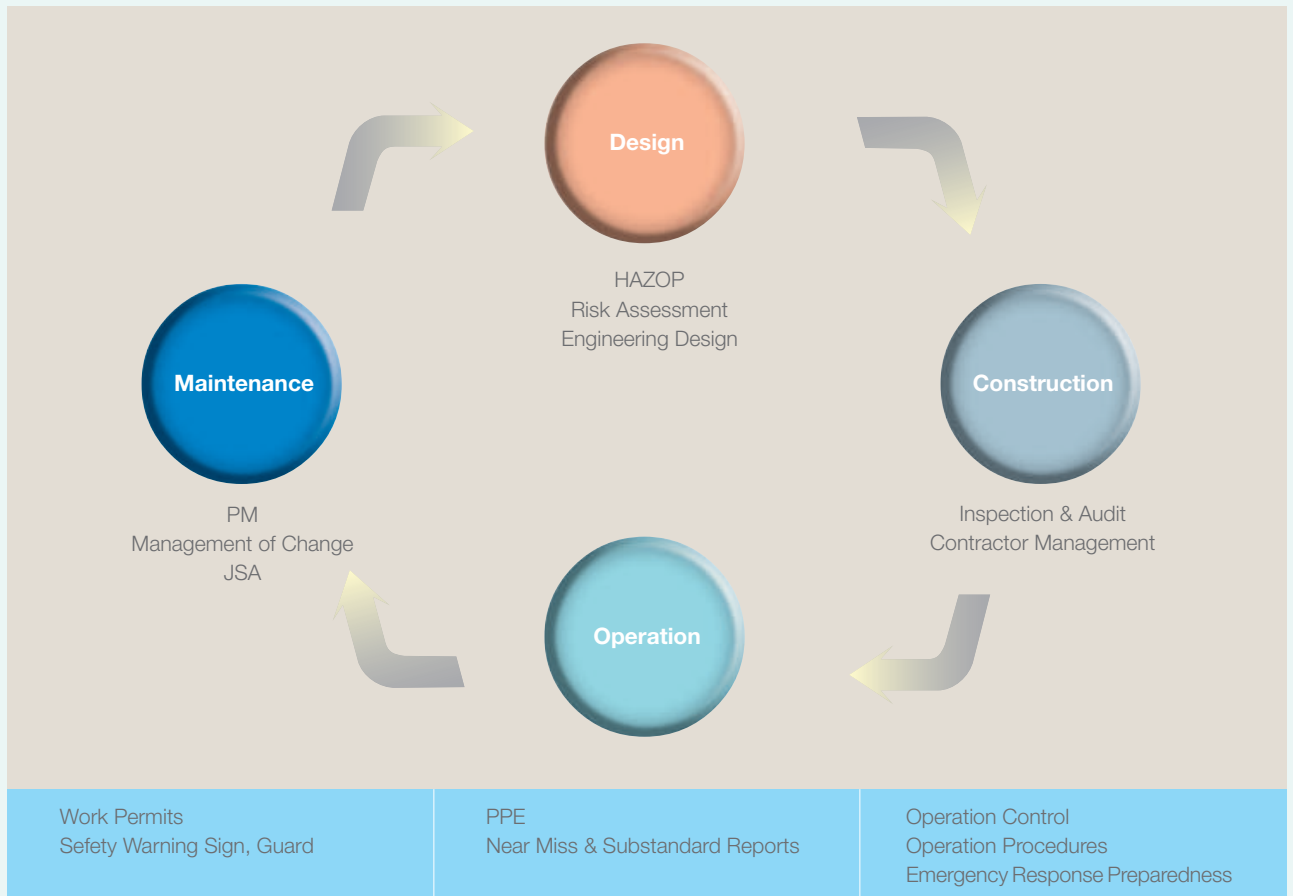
Design

HAZOP
Risk Assessment
Engineering Design

Maintenance

Construction

PM
Management of Change
JSA

Inspection & Audit
Contractor Management

Operation

| Work Permits<br>Sefety Warning Sign, Guard | PPE<br>Near Miss & Substandard Reports | Operation Control<br>Operation Procedures<br>Emergency Response Preparedness |
|---|---|---|